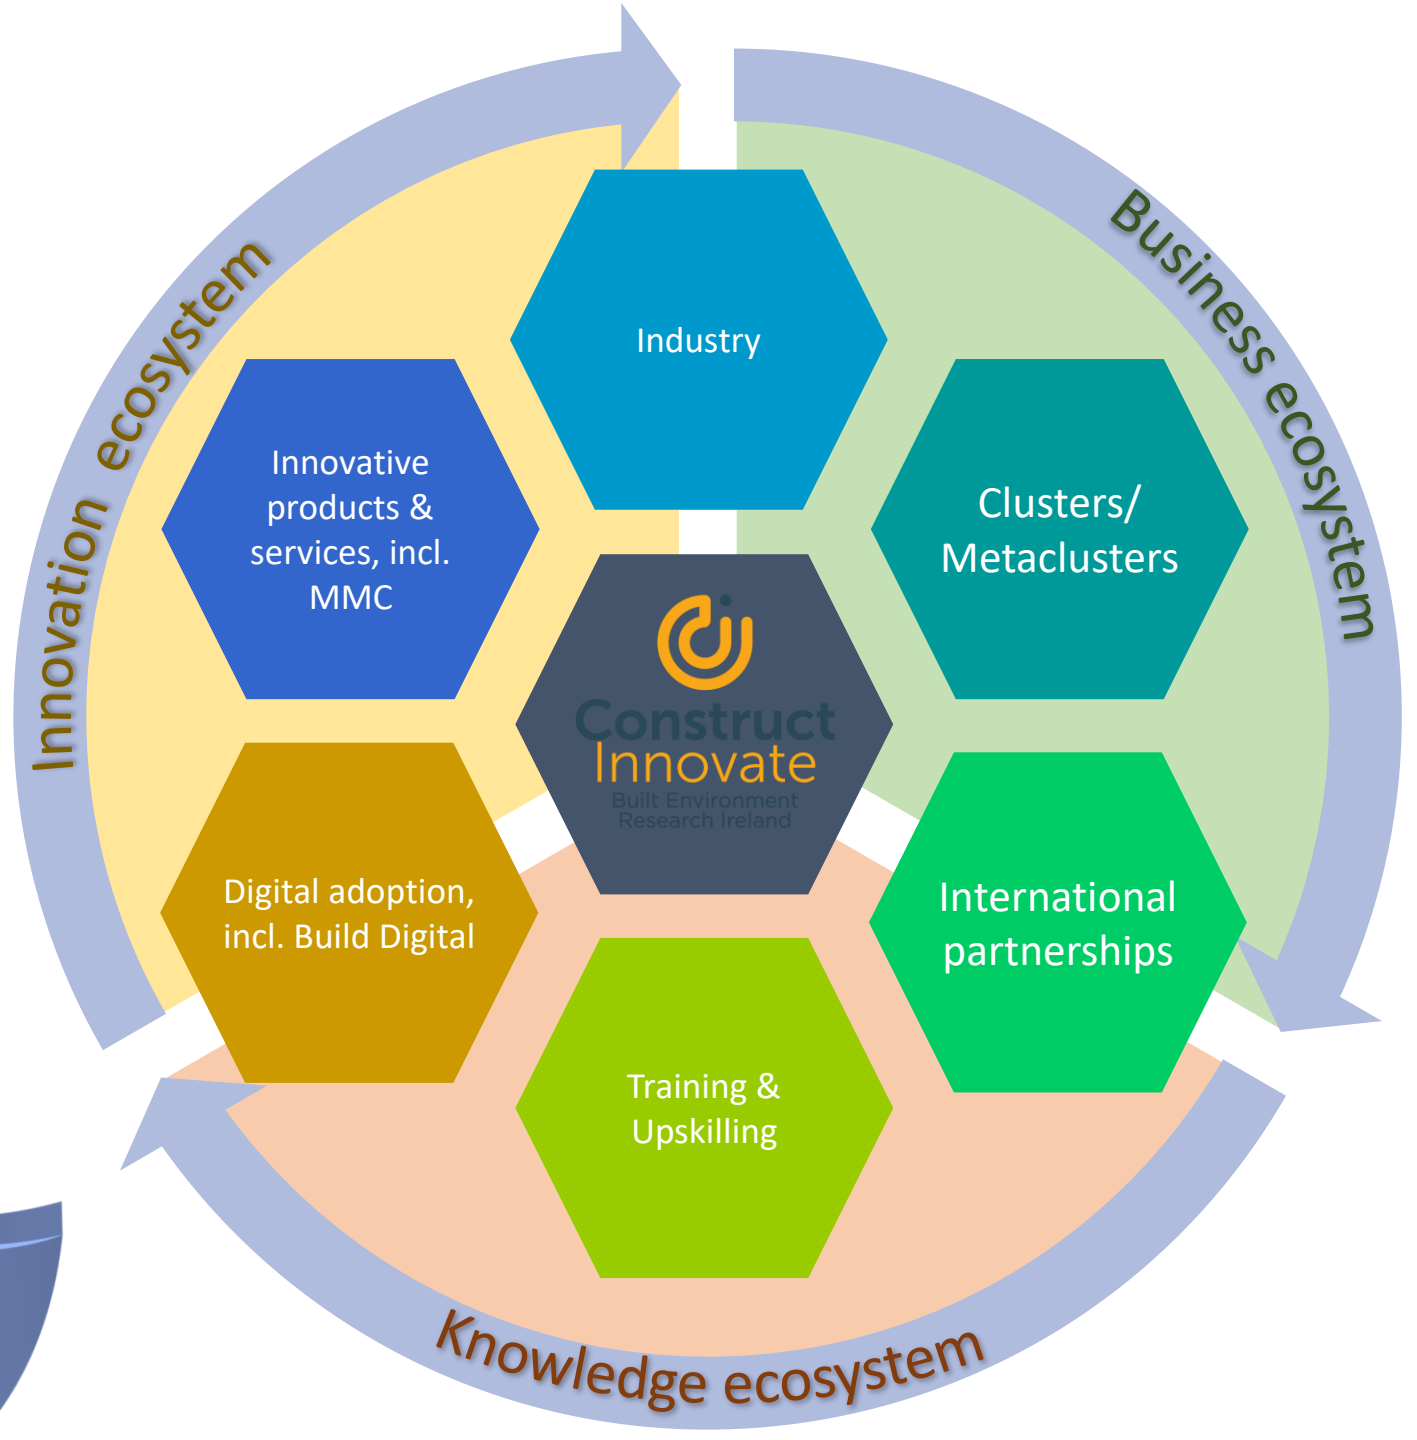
Innovation ecosystem

Business ecosystem

Knowledge ecosystem

Industry

Innovative products & services, incl. MMC

Clusters/ Metaclusters

Construct Innovate
Built Environment Research Ireland

Digital adoption, incl. Build Digital

International partnerships

Training & Upskilling